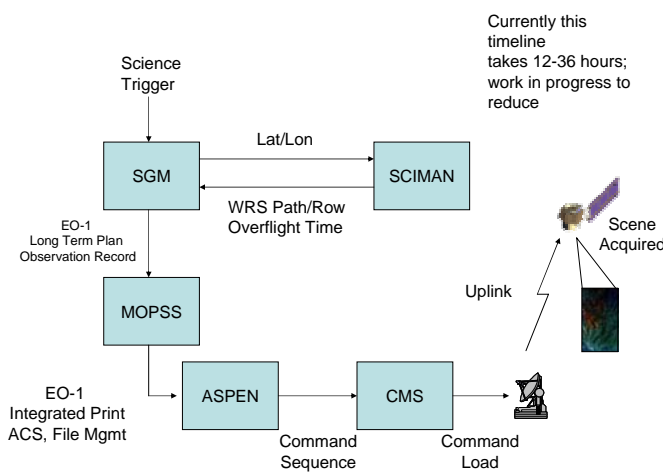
Currently this timeline takes 12-36 hours; work in progress to reduce

Science Trigger

Lat/Lon

SGM

SCIMAN

WRS Path/Row Overflight Time

EO-1 Long Term Plan Observation Record

Scene Acquired

Uplink

MOPSS

EO-1 Integrated Print ACS, File Mgmt

ASPEN

CMS

Command Sequence

Command Load